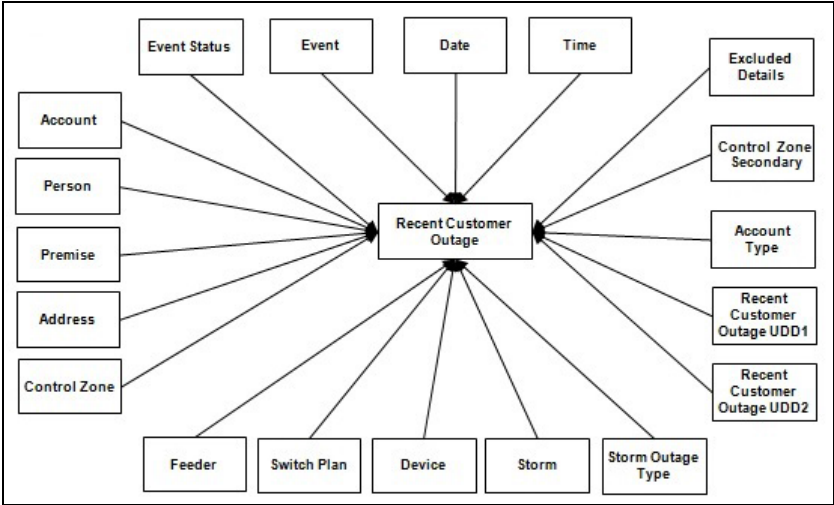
Event Status

Event

Date

Time

Excluded Details

Account

Control Zone Secondary

Person

Recent Customer Outage

Premise

Account Type

Address

Recent Customer Outage UDD1

Control Zone

Recent Customer Outage UDD2

Feeder

Switch Plan

Device

Storm

Storm Outage Type